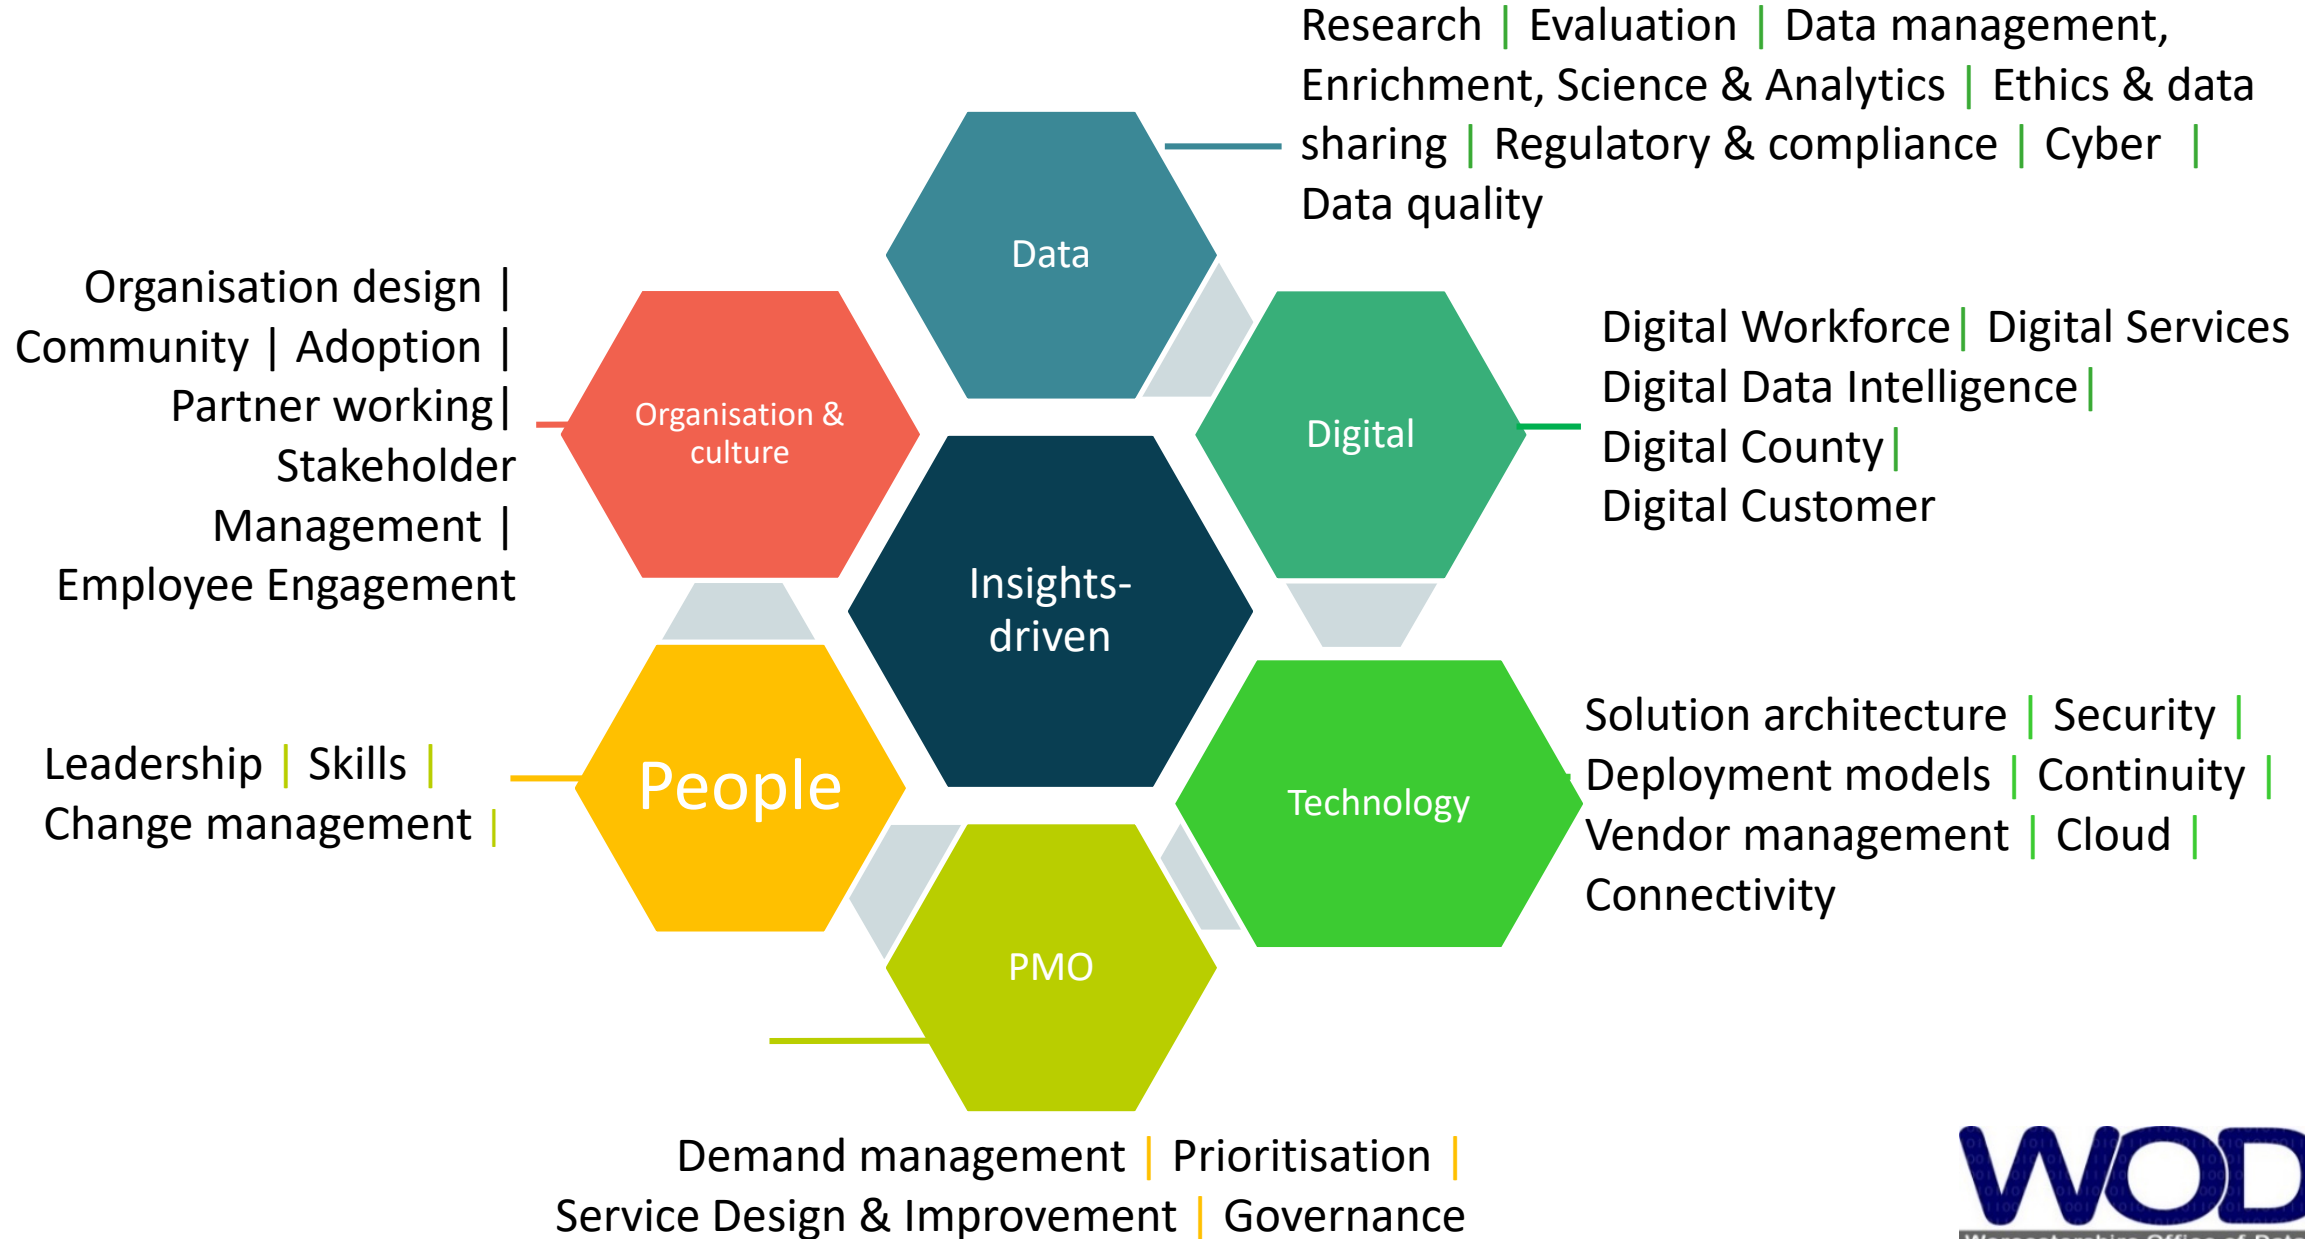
Research | Evaluation | Data management, Enrichment, Science & Analytics | Ethics & data sharing | Regulatory & compliance | Cyber | Data quality

Organisation design | Community | Adoption | Partner working | Stakeholder Management | Employee Engagement

Data

Organisation & culture

Digital

Digital Workforce | Digital Services
Digital Data Intelligence |
Digital County |
Digital Customer

Insights-driven

Leadership | Skills | Change management |

People

Technology

Solution architecture | Security | Deployment models | Continuity | Vendor management | Cloud | Connectivity

PMO

Demand management | Prioritisation | Service Design & Improvement | Governance

WOD
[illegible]